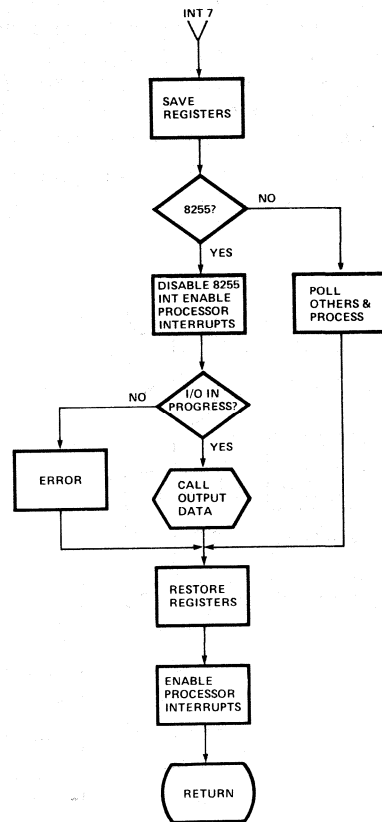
INT 7

SAVE REGISTERS

8255?

NO

YES

DISABLE 8255 INT ENABLE PROCESSOR INTERRUPTS

POLL OTHERS & PROCESS

I/O IN PROGRESS?

NO

YES

ERROR

CALL OUTPUT DATA

RESTORE REGISTERS

ENABLE PROCESSOR INTERRUPTS

RETURN